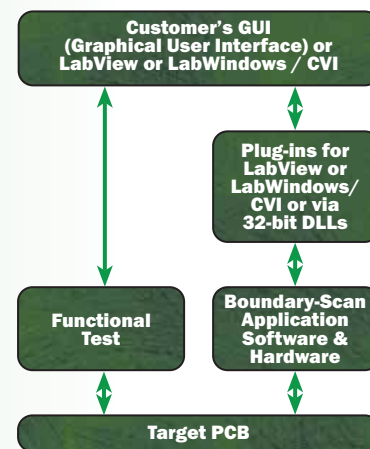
Customer's GUI (Graphical User Interface) or LabView or LabWindows / CVI

Plug-ins for LabView or LabWindows/ CVI or via 32-bit DLLs

Functional Test

Boundary-Scan Application Software & Hardware

Target PCB